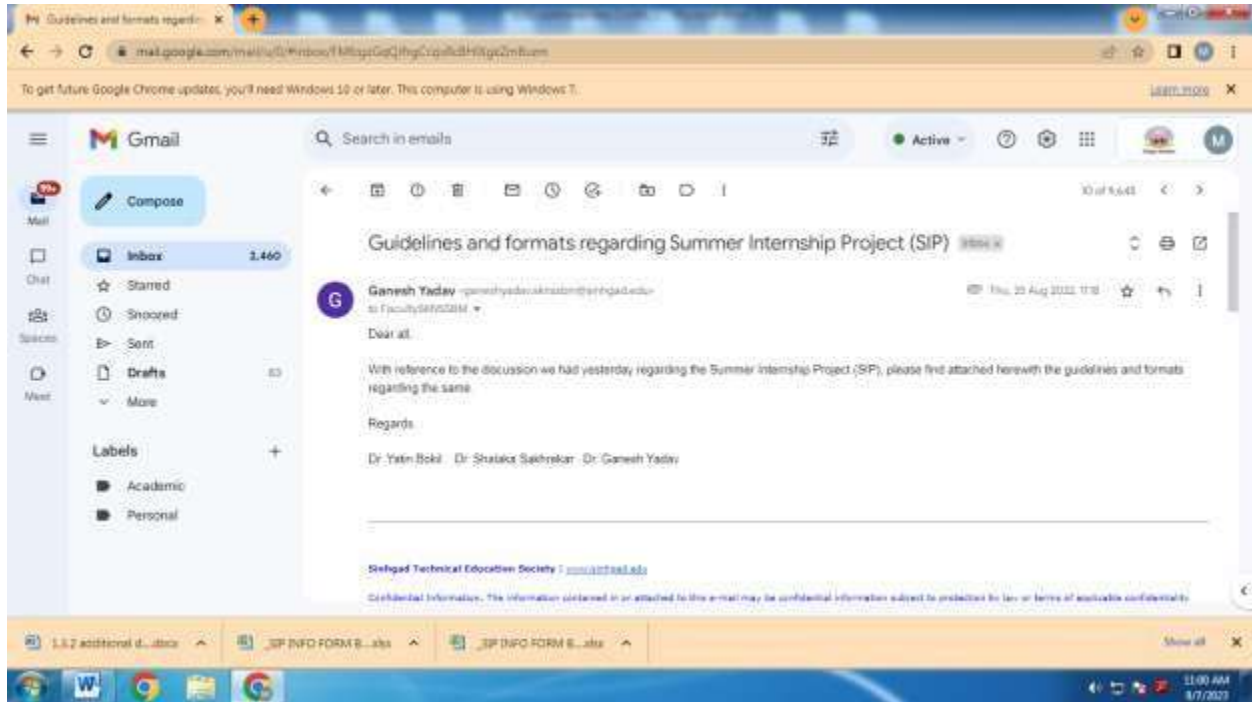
Guidelines and formats regardi ×

mail.google.com/mail/u/0/#inbox/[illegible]

To get future Google Chrome updates, you'll need Windows 10 or later. This computer is using Windows 7.

Learn more ×

Gmail

Search in emails

Active

99+

Mail

Chat

Spaces

Meet

Compose

Inbox 3,460

Starred

Snoozed

Sent

Drafts 83

More

Labels +

Academic

Personal

10 of 9,645

Guidelines and formats regarding Summer Internship Project (SIP) Inbox ×

Ganesh Yadav <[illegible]@sinhgad.edu>

to FacultySIIMSDBM

Thu, 25 Aug 2022, 17:18

Dear all,

With reference to the discussion we had yesterday regarding the Summer Internship Project (SIP), please find attached herewith the guidelines and formats regarding the same.

Regards,

Dr Yatin Bokil Dr Shalaka Sakhrekar Dr Ganesh Yadav

Sinhgad Technical Education Society | www.sinhgad.edu

Confidential Information: The information contained in or attached to this e-mail may be confidential information subject to protection by law or terms of applicable confidentiality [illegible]

1.1.2 additional d....docx

_SIP INFO FORM B....xlsx

_SIP INFO FORM B....xlsx

Show all ×

11:00 AM
8/7/2023